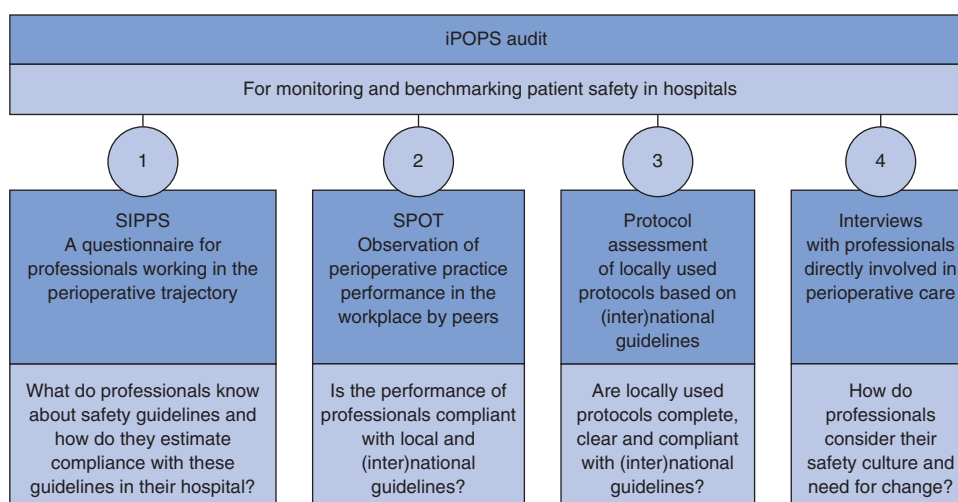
iPOPS audit

For monitoring and benchmarking patient safety in hospitals

1

SIPPS
A questionnaire for professionals working in the perioperative trajectory

What do professionals know about safety guidelines and how do they estimate compliance with these guidelines in their hospital?

2

SPOT
Observation of perioperative practice performance in the workplace by peers

Is the performance of professionals compliant with local and (inter)national guidelines?

3

Protocol assessment of locally used protocols based on (inter)national guidelines

Are locally used protocols complete, clear and compliant with (inter)national guidelines?

4

Interviews with professionals directly involved in perioperative care

How do professionals consider their safety culture and need for change?